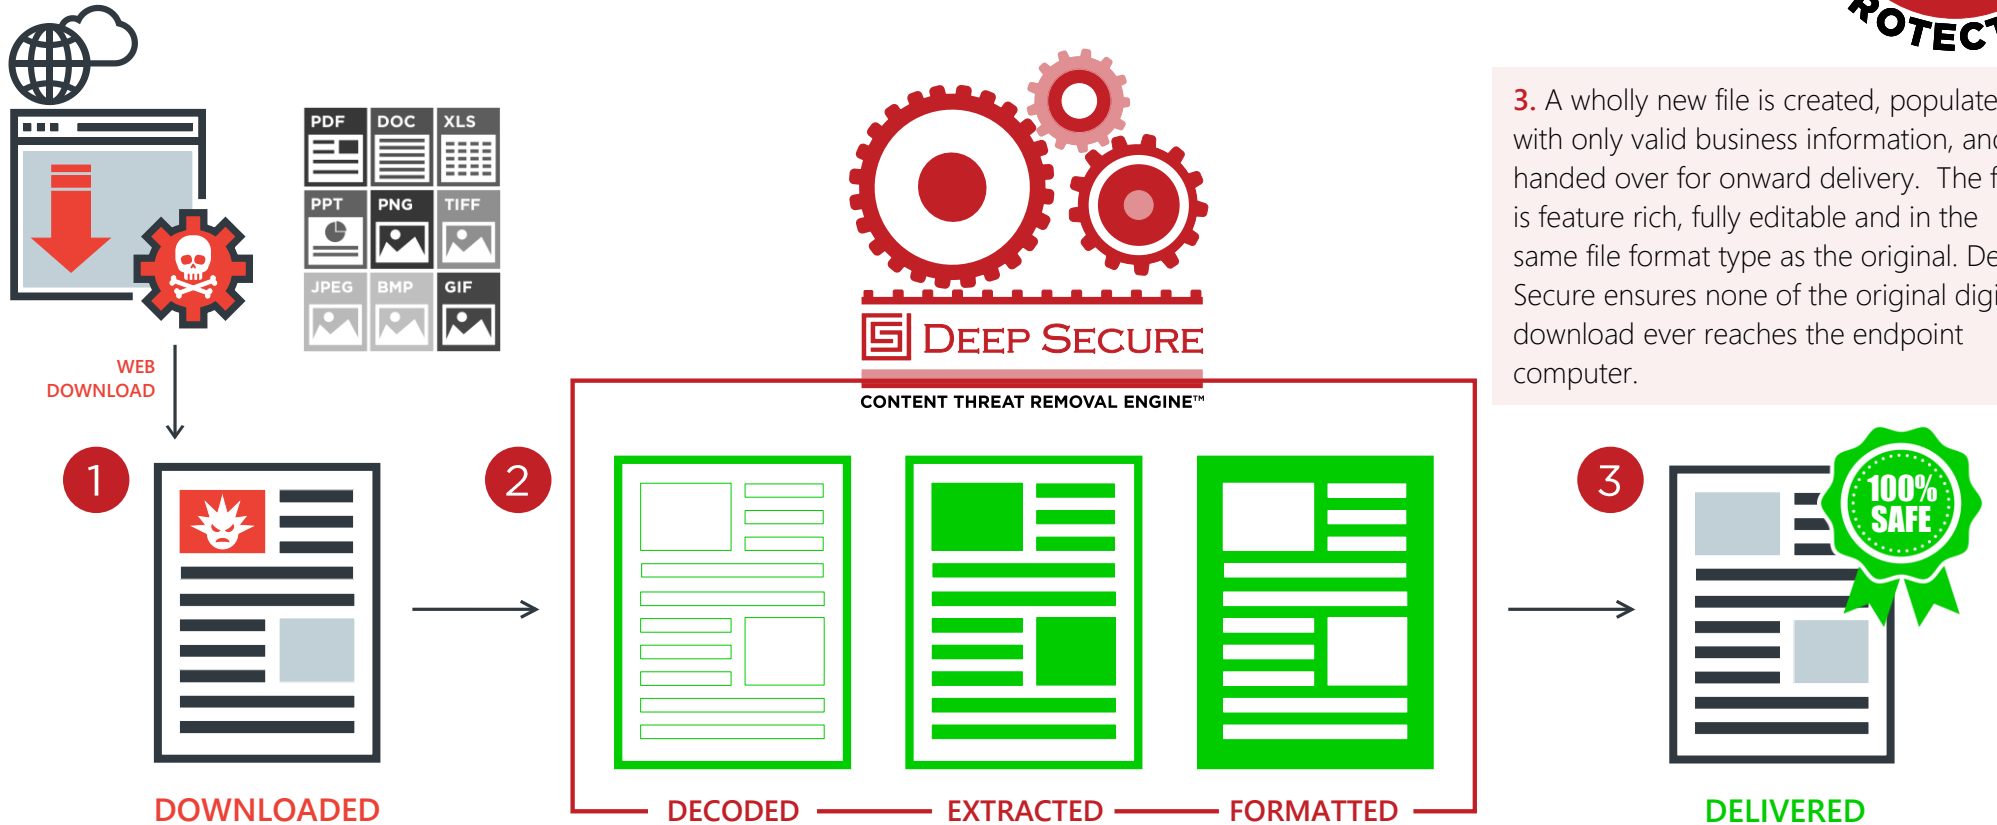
ROTECT

PDF DOC XLS
PPT PNG TIFF
JPEG BMP GIF

WEB DOWNLOAD

DEEP SECURE
CONTENT THREAT REMOVAL ENGINE™

3. A wholly new file is created, populate with only valid business information, an handed over for onward delivery. The f is feature rich, fully editable and in the same file format type as the original. De Secure ensures none of the original digi download ever reaches the endpoint computer.

1

2

3

100% SAFE

DOWNLOADED

DECODED

EXTRACTED

FORMATTED

DELIVERED